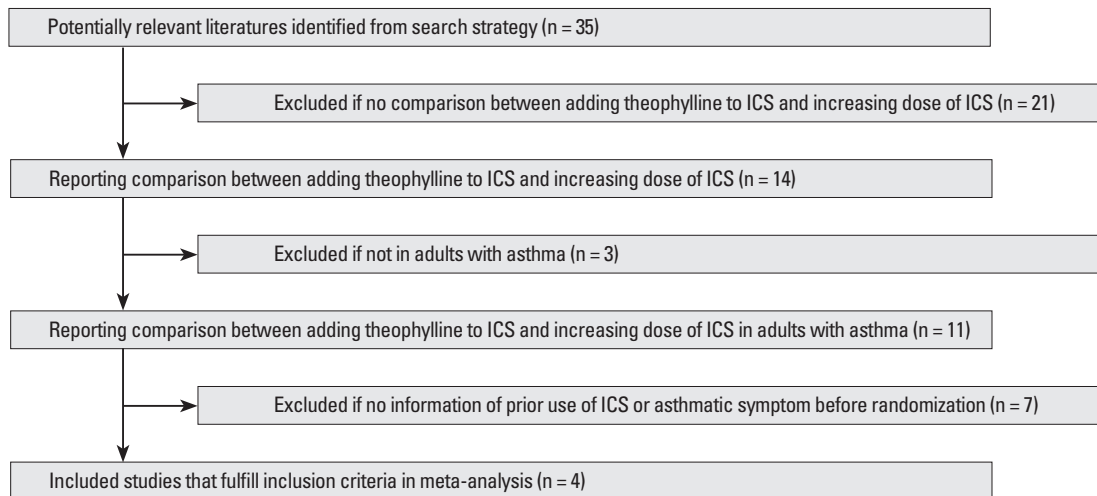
Potentially relevant literatures identified from search strategy (n = 35)

Excluded if no comparison between adding theophylline to ICS and increasing dose of ICS (n = 21)

Reporting comparison between adding theophylline to ICS and increasing dose of ICS (n = 14)

Excluded if not in adults with asthma (n = 3)

Reporting comparison between adding theophylline to ICS and increasing dose of ICS in adults with asthma (n = 11)

Excluded if no information of prior use of ICS or asthmatic symptom before randomization (n = 7)

Included studies that fulfill inclusion criteria in meta-analysis (n = 4)